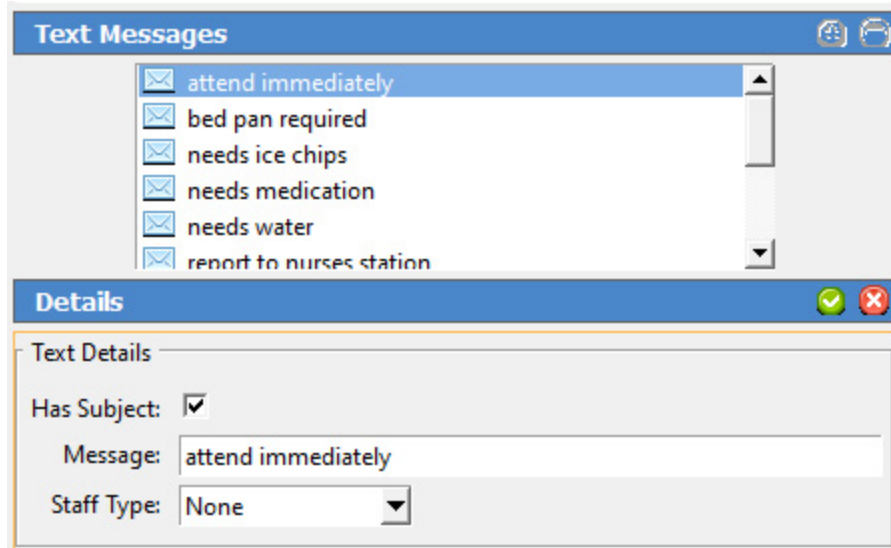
Text Messages

attend immediately
bed pan required
needs ice chips
needs medication
needs water
report to nurses station

Details

Text Details

Has Subject:

Message: attend immediately

Staff Type: None